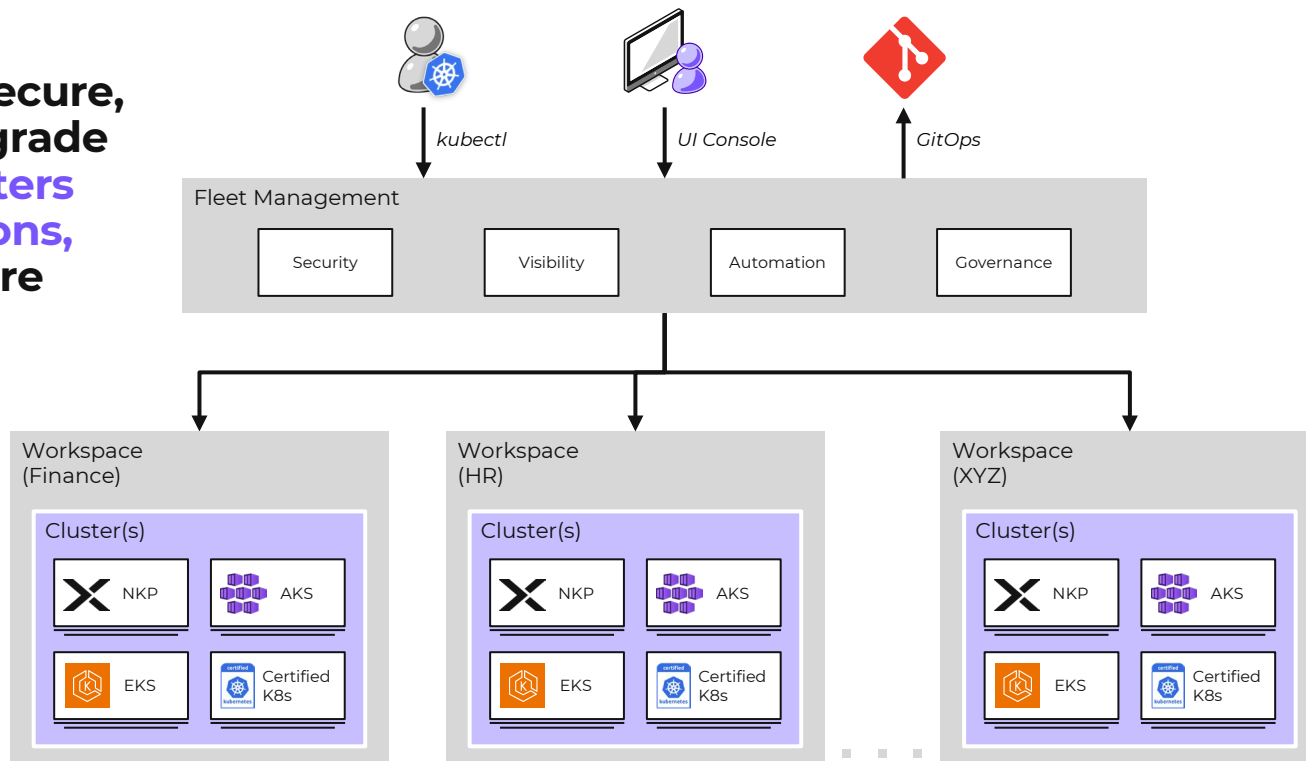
ecure,
grade
ters
ons,
re

kubectl

UI Console

GitOps

Fleet Management

Security

Visibility

Automation

Governance

Workspace (Finance)

Cluster(s)

NKP

AKS

EKS

certified kubernetes

Certified K8s

Workspace (HR)

Cluster(s)

NKP

AKS

EKS

certified kubernetes

Certified K8s

Workspace (XYZ)

Cluster(s)

NKP

AKS

EKS

certified kubernetes

Certified K8s